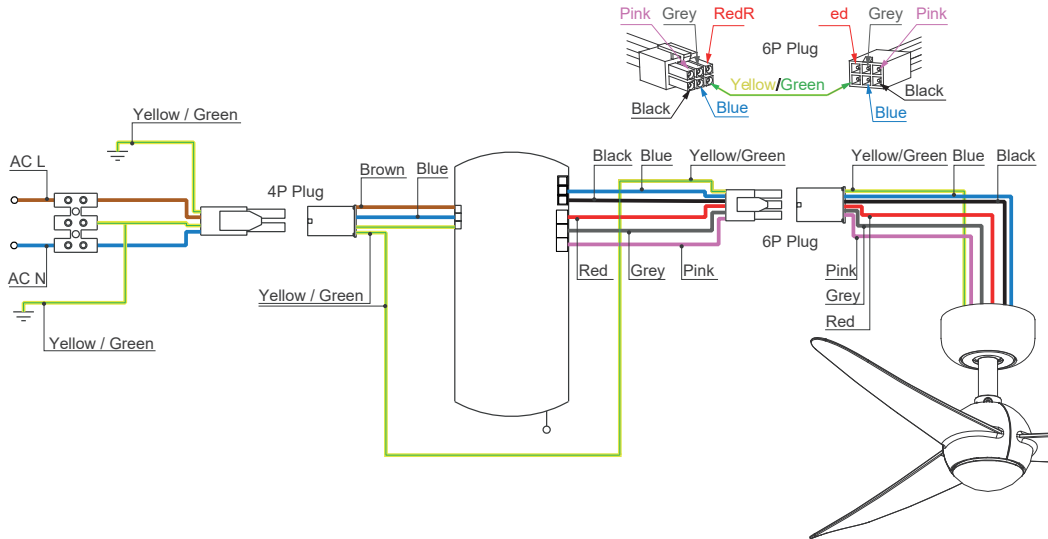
Pink Grey RedR
ed Grey Pink
6P Plug
Yellow/Green
Black
Blue
Blue
Black

Yellow / Green
AC L
AC N
Yellow / Green
4P Plug
Brown
Blue
Yellow / Green
Black
Blue
Yellow/Green
Red
Grey
Pink
6P Plug
Yellow/Green
Blue
Black
Pink
Grey
Red